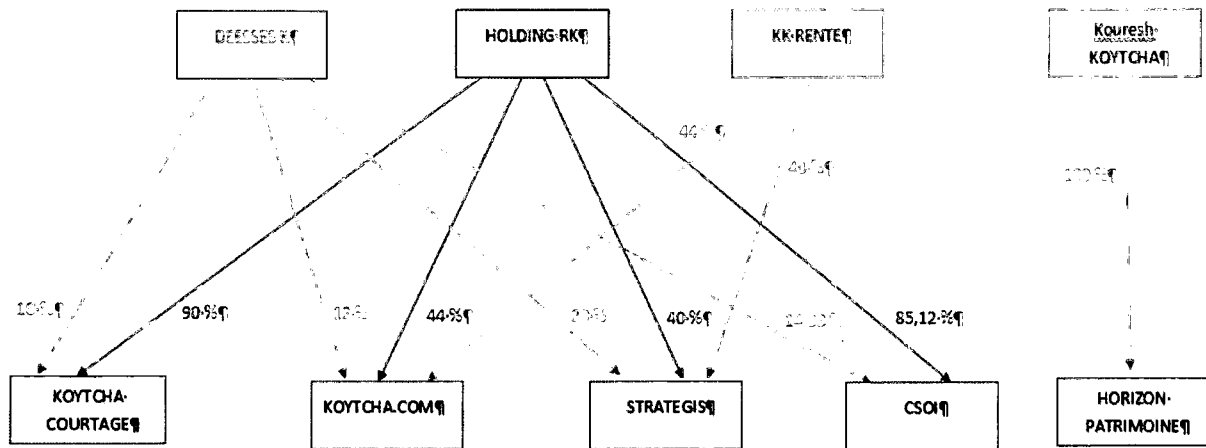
DEESSES RK¶

HOLDING·RK¶

KK·RENTE¶

Kouresh·
KOYTCHA¶

44·%¶

40·%¶

100·%¶

10·%¶

90·%¶

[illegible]

44·%¶

20·%¶

40·%¶

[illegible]

85,12·%¶

KOYTCHA·
COURTAGE¶

KOYTCHA.COM¶

STRATEGIS¶

CSOI¶

HORIZON·
PATRIMOINE¶